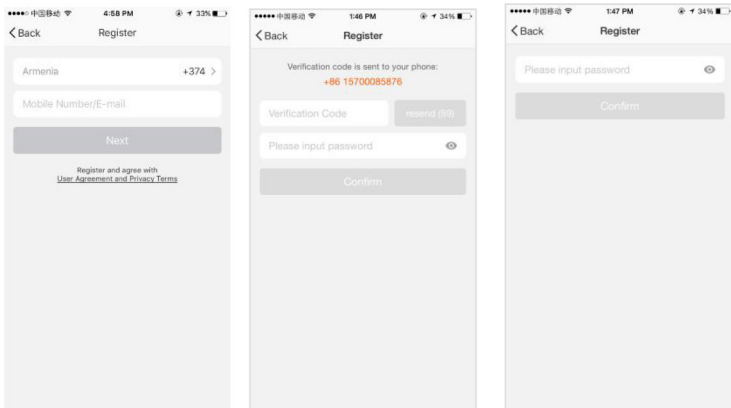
●●●●○ 中国移动 4:58 PM 33%

Back Register

Armenia +374 >

Mobile Number/E-mail

Next

Register and agree with
User Agreement and Privacy Terms

●●●●● 中国移动 1:46 PM 34%

Back Register

Verification code is sent to your phone:
+86 15700085876

Verification Code resend (59)

Please input password

Confirm

●●●●● 中国移动 1:47 PM 34%

Back Register

Please input password

Confirm